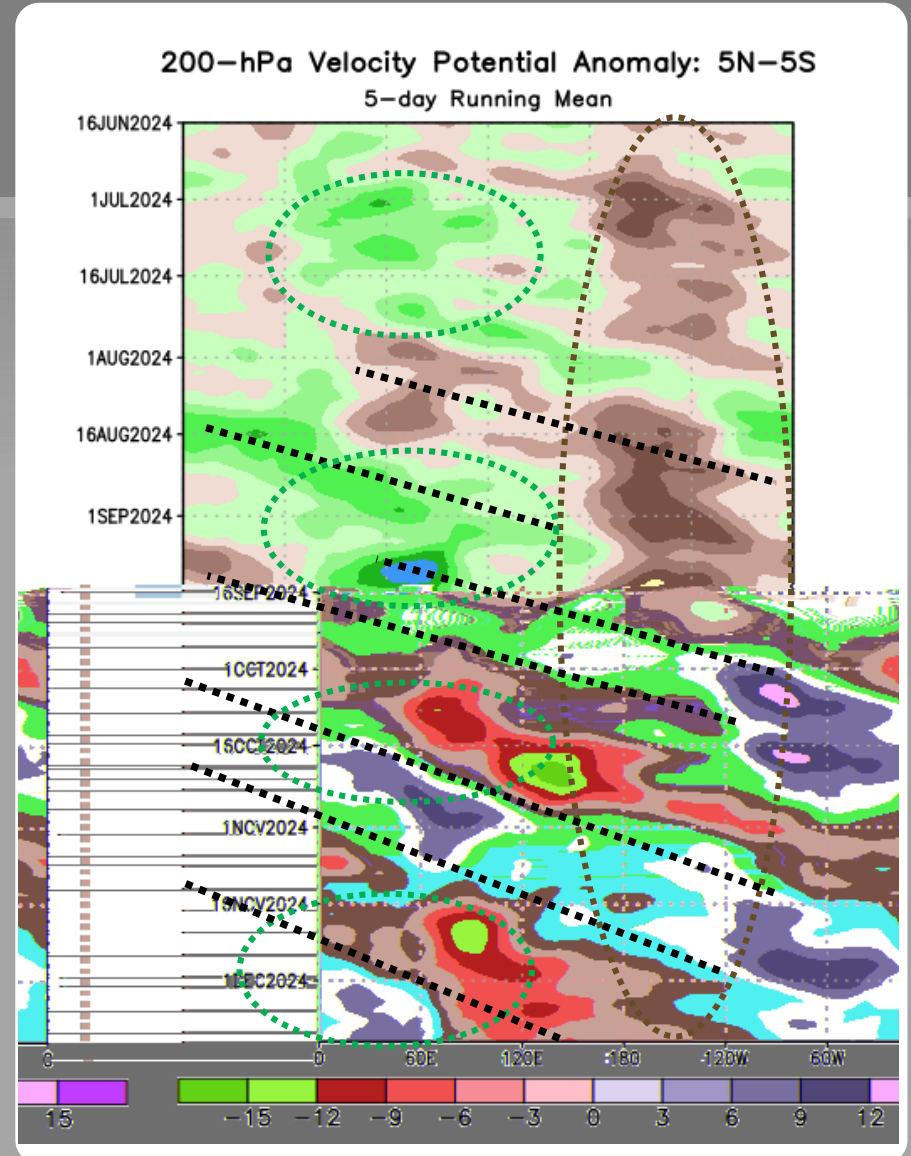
200-hPa Velocity Potential Anomaly: 5N-5S
5-day Running Mean

16JUN2024
1JUL2024
16JUL2024
1AUG2024
16AUG2024
1SEP2024
16SEP2024
1OCT2024
15OCT2024
1NOV2024
15NOV2024
1DEC2024

0
0
60E
120E
180
120W
60W

15
-15
-12
-9
-6
-3
0
3
6
9
12